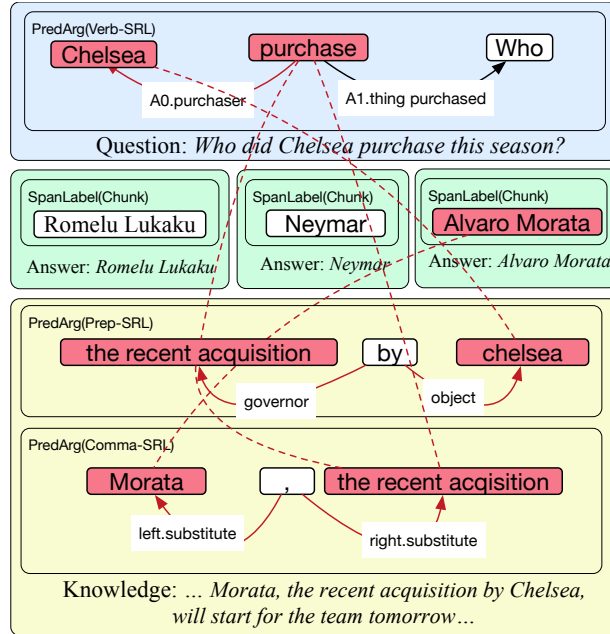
PredArg(Verb-SRL)

Chelsea

purchase

Who

A0.purchaser

A1.thing purchased

Question: *Who did Chelsea purchase this season?*

SpanLabel(Chunk)

Romelu Lukaku

Answer: *Romelu Lukaku*

SpanLabel(Chunk)

Neymar

Answer: *Neymar*

SpanLabel(Chunk)

Alvaro Morata

Answer: *Alvaro Morata*

PredArg(Prep-SRL)

the recent acquisition

by

chelsea

governor

object

PredArg(Comma-SRL)

Morata

,

the recent acqisition

left.substitute

right.substitute

Knowledge: *… Morata, the recent acquisition by Chelsea, will start for the team tomorrow…*